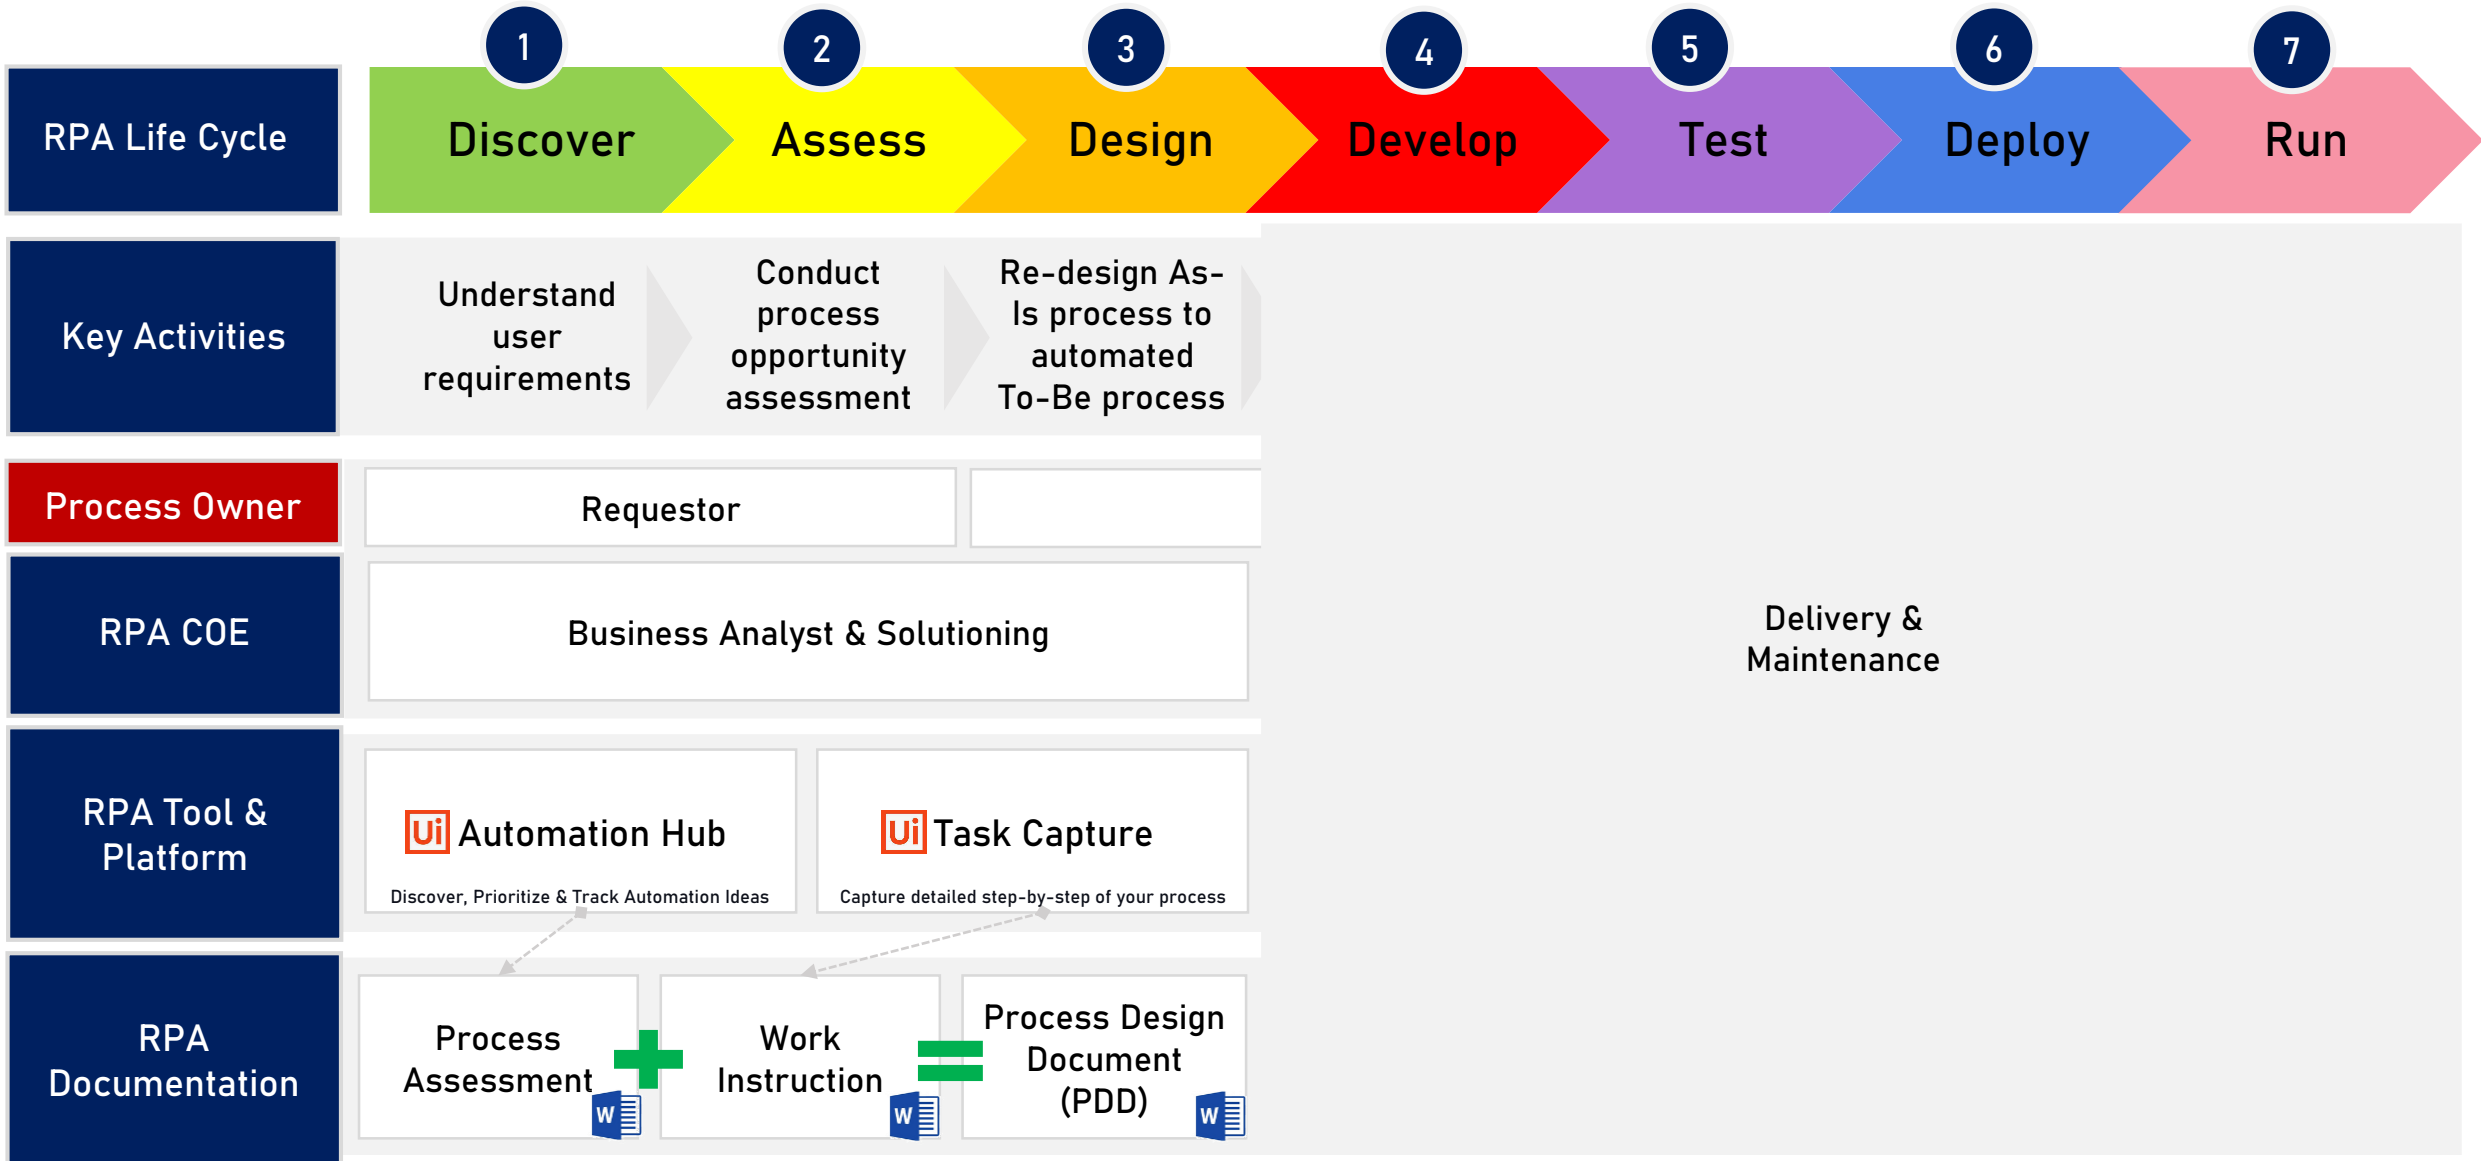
RPA Life Cycle

1 Discover
2 Assess
3 Design
4 Develop
5 Test
6 Deploy
7 Run

Key Activities

Understand user requirements

Conduct process opportunity assessment

Re-design As-Is process to automated To-Be process

Process Owner

Requestor

RPA COE

Business Analyst & Solutioning

Delivery & Maintenance

RPA Tool & Platform

Ui Automation Hub
Discover, Prioritize & Track Automation Ideas

Ui Task Capture
Capture detailed step-by-step of your process

RPA Documentation

Process Assessment W + Work Instruction W = Process Design Document (PDD) W